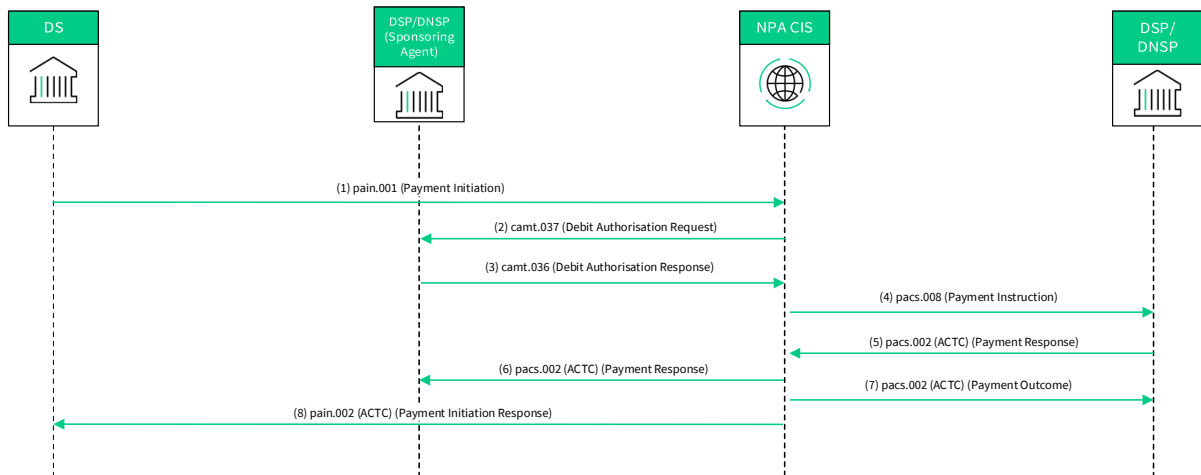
DS

DSP/DNSP (Sponsoring Agent)

NPA CIS

DSP/ DNSP

(1) pain.001 (Payment Initiation)

(2) camt.037 (Debit Authorisation Request)

(3) camt.036 (Debit Authorisation Response)

(4) pacs.008 (Payment Instruction)

(5) pacs.002 (ACTC) (Payment Response)

(6) pacs.002 (ACTC) (Payment Response)

(7) pacs.002 (ACTC) (Payment Outcome)

(8) pain.002 (ACTC) (Payment Initiation Response)